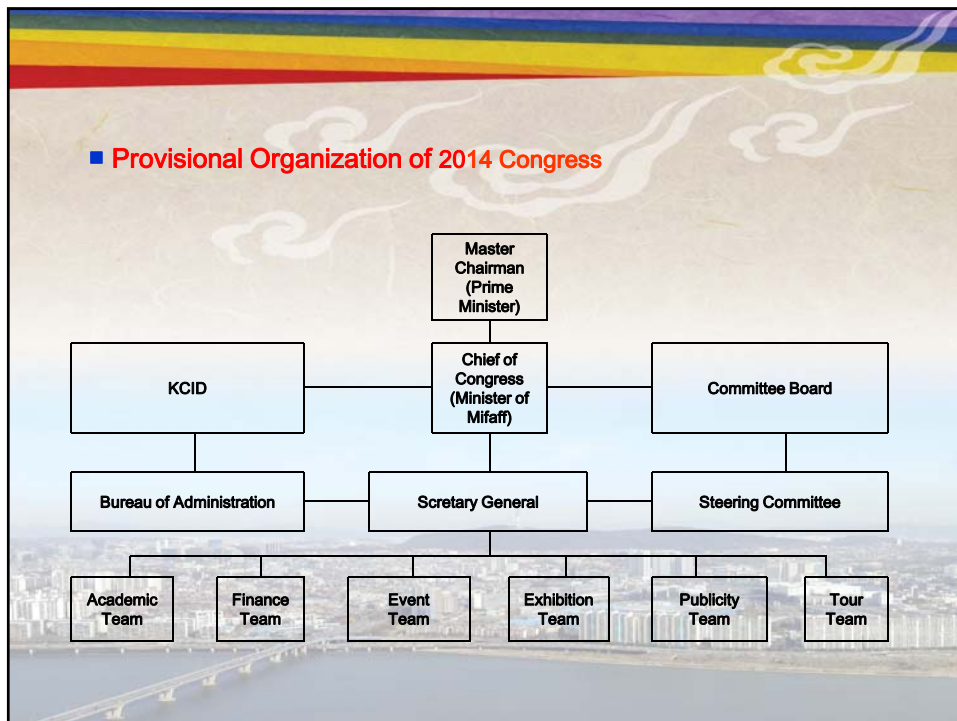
Provisional Organization of 2014 Congress

Master Chairman (Prime Minister)

KCID

Chief of Congress (Minister of Mifaff)

Committee Board

Bureau of Administration

Scretary General

Steering Committee

Academic Team

Finance Team

Event Team

Exhibition Team

Publicity Team

Tour Team